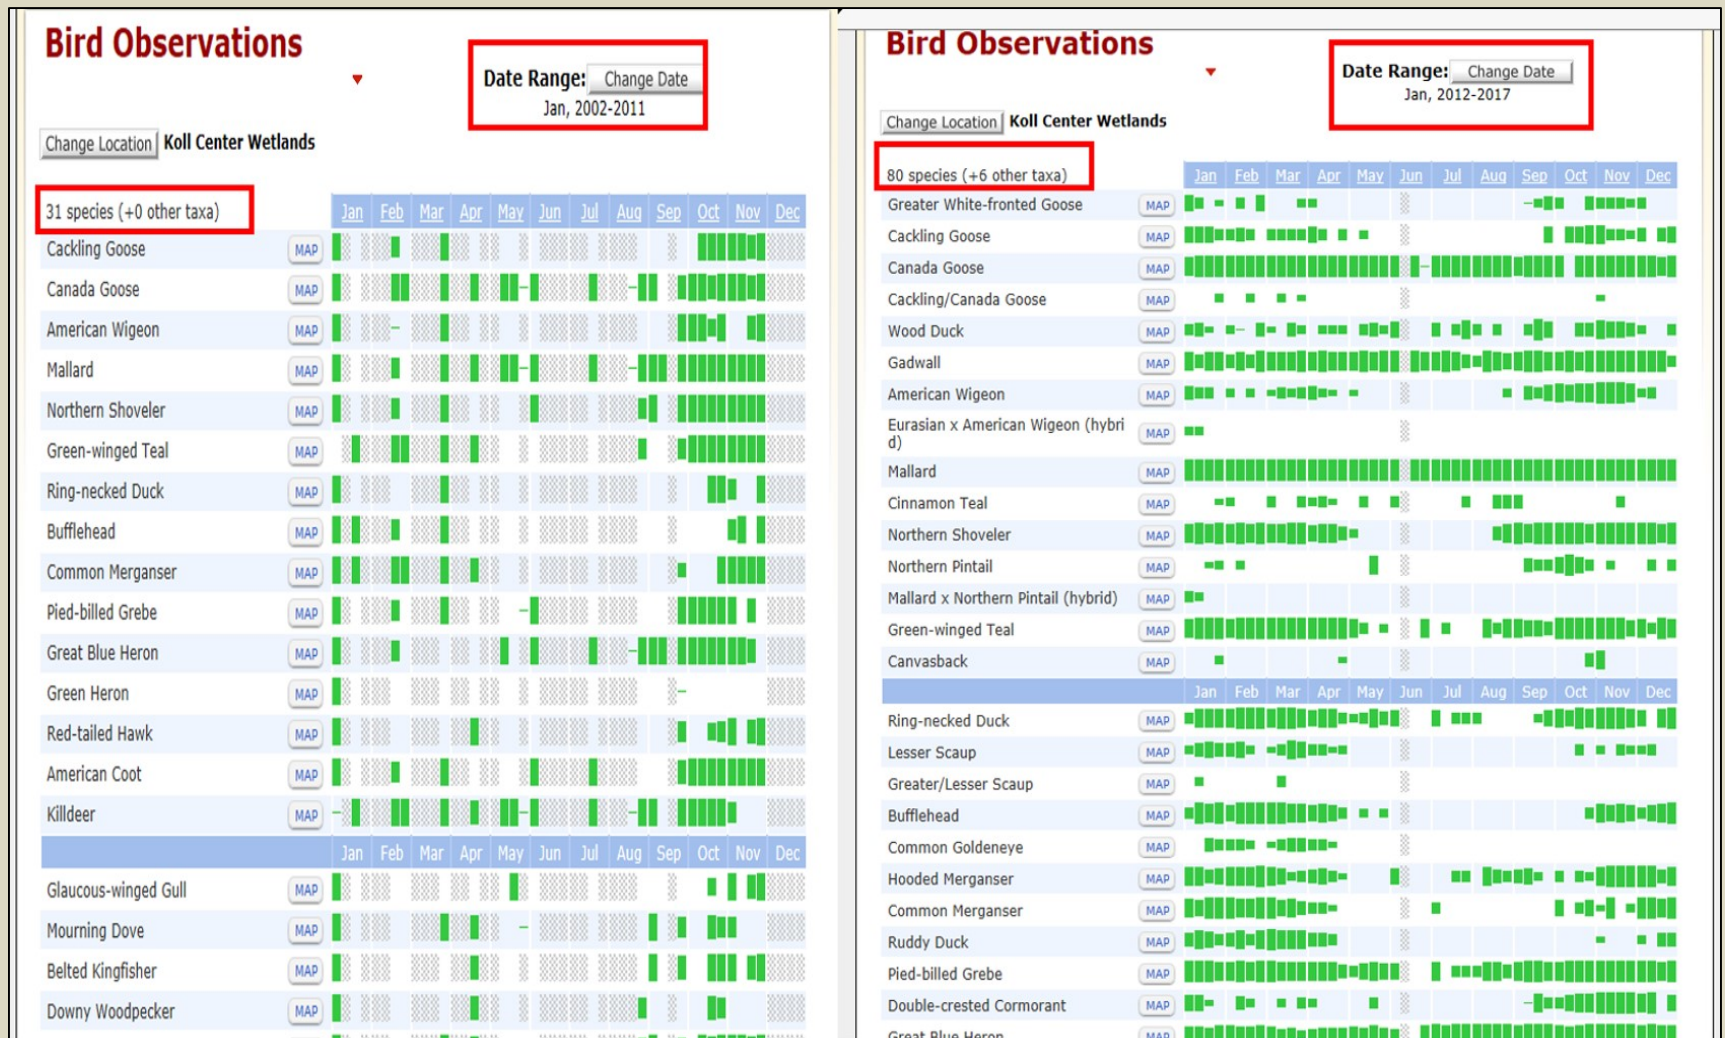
Bird Observations

Date Range: Change Date
Jan, 2002-2011

Change Location Koll Center Wetlands

31 species (+0 other taxa)

| | | Jan | Feb | Mar | Apr | May | Jun | Jul | Aug | Sep | Oct | Nov | Dec |
|---|---|---|---|---|---|---|---|---|---|---|---|---|---|
| Cackling Goose | MAP | | | | | | | | | | | | |
| Canada Goose | MAP | | | | | | | | | | | | |
| American Wigeon | MAP | | | | | | | | | | | | |
| Mallard | MAP | | | | | | | | | | | | |
| Northern Shoveler | MAP | | | | | | | | | | | | |
| Green-winged Teal | MAP | | | | | | | | | | | | |
| Ring-necked Duck | MAP | | | | | | | | | | | | |
| Bufflehead | MAP | | | | | | | | | | | | |
| Common Merganser | MAP | | | | | | | | | | | | |
| Pied-billed Grebe | MAP | | | | | | | | | | | | |
| Great Blue Heron | MAP | | | | | | | | | | | | |
| Green Heron | MAP | | | | | | | | | | | | |
| Red-tailed Hawk | MAP | | | | | | | | | | | | |
| American Coot | MAP | | | | | | | | | | | | |
| Killdeer | MAP | | | | | | | | | | | | |
| | | Jan | Feb | Mar | Apr | May | Jun | Jul | Aug | Sep | Oct | Nov | Dec |
| Glaucous-winged Gull | MAP | | | | | | | | | | | | |
| Mourning Dove | MAP | | | | | | | | | | | | |
| Belted Kingfisher | MAP | | | | | | | | | | | | |
| Downy Woodpecker | MAP | | | | | | | | | | | | |

Bird Observations

Date Range: Change Date
Jan, 2012-2017

Change Location Koll Center Wetlands

80 species (+6 other taxa)

| | | Jan | Feb | Mar | Apr | May | Jun | Jul | Aug | Sep | Oct | Nov | Dec |
|---|---|---|---|---|---|---|---|---|---|---|---|---|---|
| Greater White-fronted Goose | MAP | | | | | | | | | | | | |
| Cackling Goose | MAP | | | | | | | | | | | | |
| Canada Goose | MAP | | | | | | | | | | | | |
| Cackling/Canada Goose | MAP | | | | | | | | | | | | |
| Wood Duck | MAP | | | | | | | | | | | | |
| Gadwall | MAP | | | | | | | | | | | | |
| American Wigeon | MAP | | | | | | | | | | | | |
| Eurasian x American Wigeon (hybrid) | MAP | | | | | | | | | | | | |
| Mallard | MAP | | | | | | | | | | | | |
| Cinnamon Teal | MAP | | | | | | | | | | | | |
| Northern Shoveler | MAP | | | | | | | | | | | | |
| Northern Pintail | MAP | | | | | | | | | | | | |
| Mallard x Northern Pintail (hybrid) | MAP | | | | | | | | | | | | |
| Green-winged Teal | MAP | | | | | | | | | | | | |
| Canvasback | MAP | | | | | | | | | | | | |
| | | Jan | Feb | Mar | Apr | May | Jun | Jul | Aug | Sep | Oct | Nov | Dec |
| Ring-necked Duck | MAP | | | | | | | | | | | | |
| Lesser Scaup | MAP | | | | | | | | | | | | |
| Greater/Lesser Scaup | MAP | | | | | | | | | | | | |
| Bufflehead | MAP | | | | | | | | | | | | |
| Common Goldeneye | MAP | | | | | | | | | | | | |
| Hooded Merganser | MAP | | | | | | | | | | | | |
| Common Merganser | MAP | | | | | | | | | | | | |
| Ruddy Duck | MAP | | | | | | | | | | | | |
| Pied-billed Grebe | MAP | | | | | | | | | | | | |
| Double-crested Cormorant | MAP | | | | | | | | | | | | |
| Great Blue Heron | MAP | | | | | | | | | | | | |